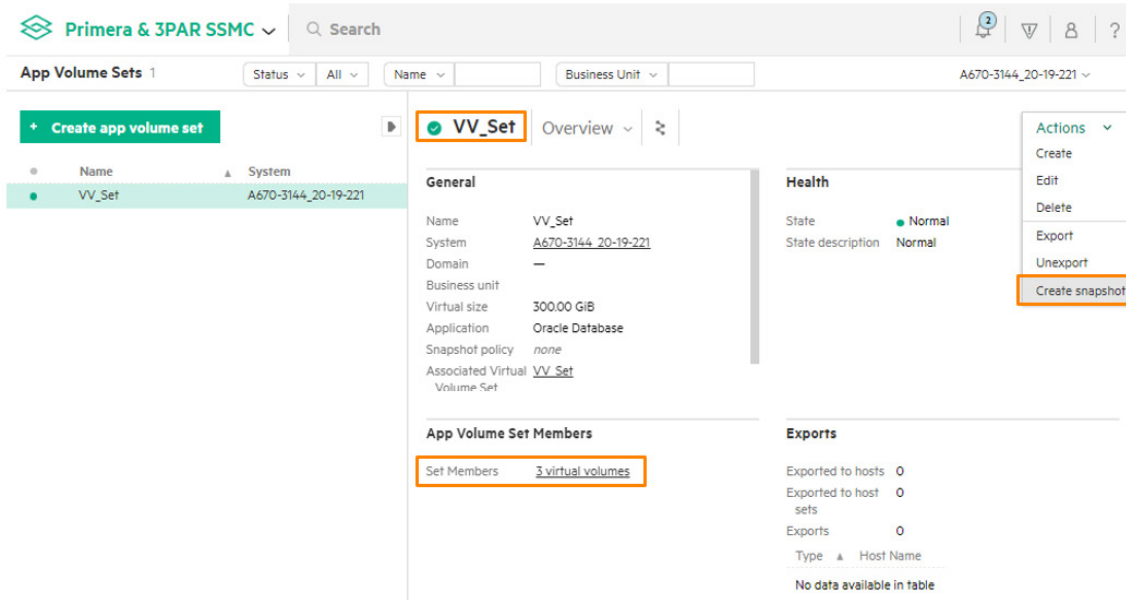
Primera & 3PAR SSMC

Search

2

App Volume Sets 1

Status

All

Name

Business Unit

A670-3144_20-19-221

+ Create app volume set

| | Name | System |
|---|---|---|
| ● | VV_Set | A670-3144_20-19-221 |

VV_Set

Overview

Actions

Create

Edit

Delete

Export

Unexport

Create snapshot

General

Name VV_Set

System A670-3144_20-19-221

Domain —

Business unit

Virtual size 300.00 GiB

Application Oracle Database

Snapshot policy none

Associated Virtual Volume Set VV_Set

Health

State ● Normal

State description Normal

App Volume Set Members

Set Members 3 virtual volumes

Exports

Exported to hosts 0

Exported to host sets 0

Exports 0

| Type | Host Name |
|---|---|
| No data available in table | |